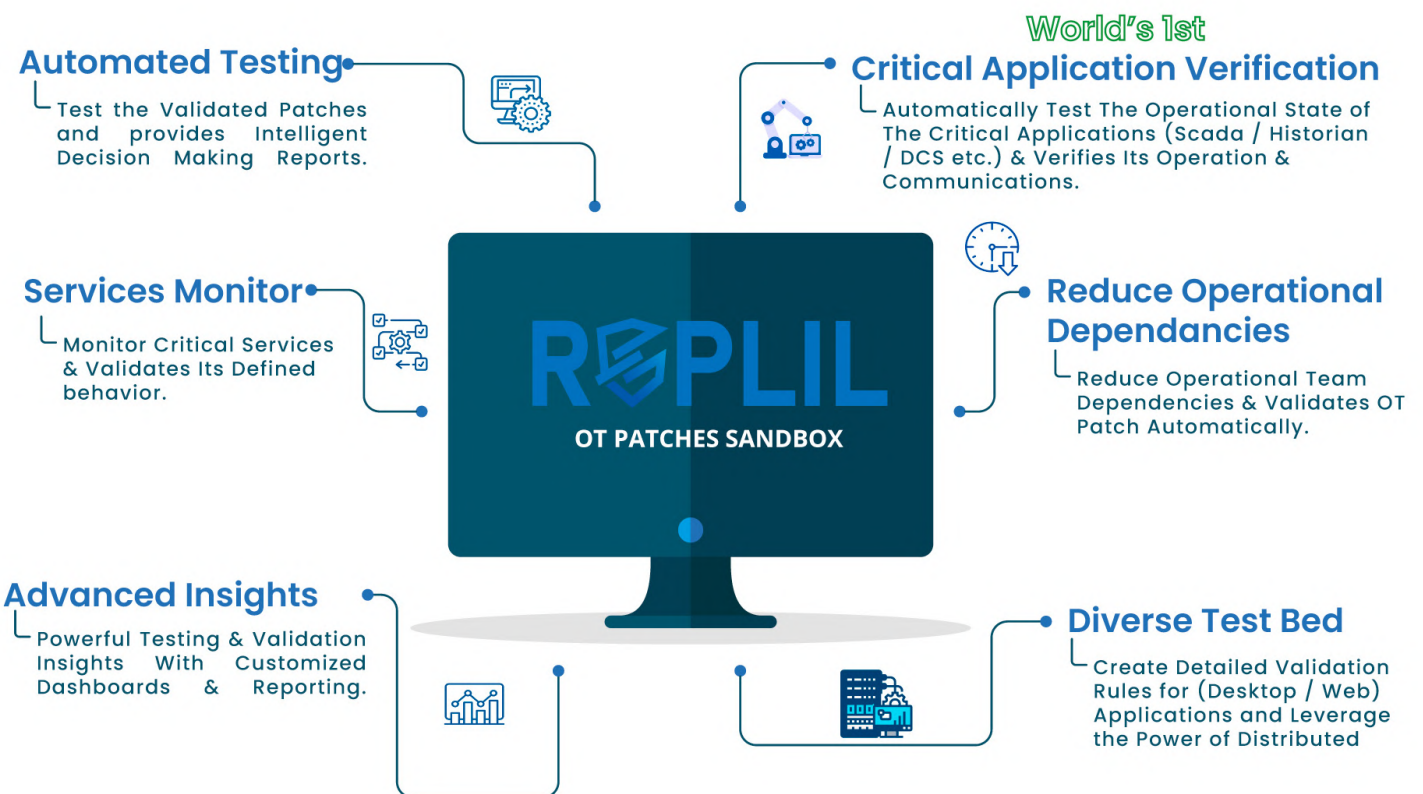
World's 1st

Automated Testing

Test the Validated Patches and provides Intelligent Decision Making Reports.

Critical Application Verification

Automatically Test The Operational State of The Critical Applications (Scada / Historian / DCS etc.) & Verifies Its Operation & Communications.

Services Monitor

Monitor Critical Services & Validates Its Defined behavior.

REPLIL

OT PATCHES SANDBOX

Reduce Operational Dependancies

Reduce Operational Team Dependencies & Validates OT Patch Automatically.

Advanced Insights

Powerful Testing & Validation Insights With Customized Dashboards & Reporting.

Diverse Test Bed

Create Detailed Validation Rules for (Desktop / Web) Applications and Leverage the Power of Distributed